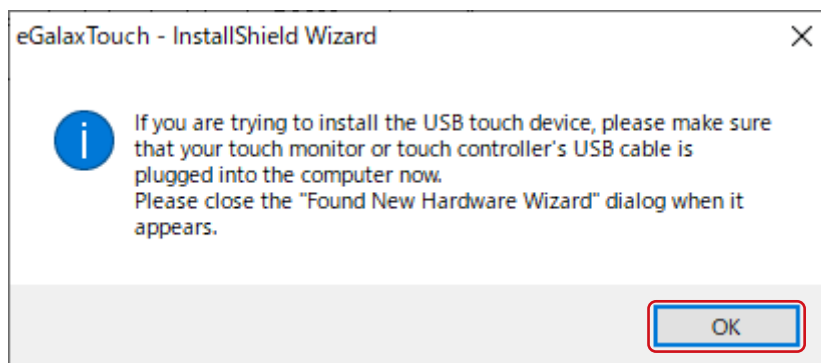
eGalaxTouch - InstallShield Wizard

If you are trying to install the USB touch device, please make sure that your touch monitor or touch controller's USB cable is plugged into the computer now.
Please close the "Found New Hardware Wizard" dialog when it appears.

OK